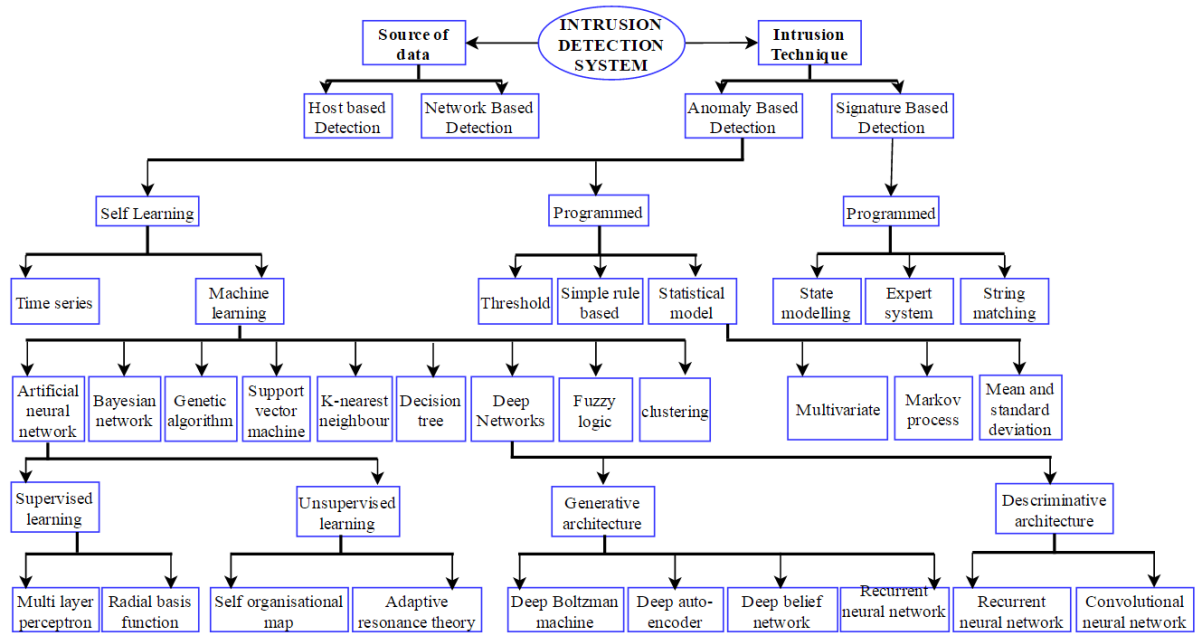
INTRUSION DETECTION SYSTEM

Source of data

Intrusion Technique

Host based Detection

Network Based Detection

Anomaly Based Detection

Signature Based Detection

Self Learning

Programmed

Programmed

Time series

Machine learning

Threshold

Simple rule based

Statistical model

State modelling

Expert system

String matching

Artificial neural network

Bayesian network

Genetic algorithm

Support vector machine

K-nearest neighbour

Decision tree

Deep Networks

Fuzzy logic

clustering

Multivariate

Markov process

Mean and standard deviation

Supervised learning

Unsupervised learning

Generative architecture

Descriminative architecture

Multi layer perceptron

Radial basis function

Self organisational map

Adaptive resonance theory

Deep Boltzman machine

Deep auto-encoder

Deep belief network

Recurrent neural network

Recurrent neural network

Convolutional neural network